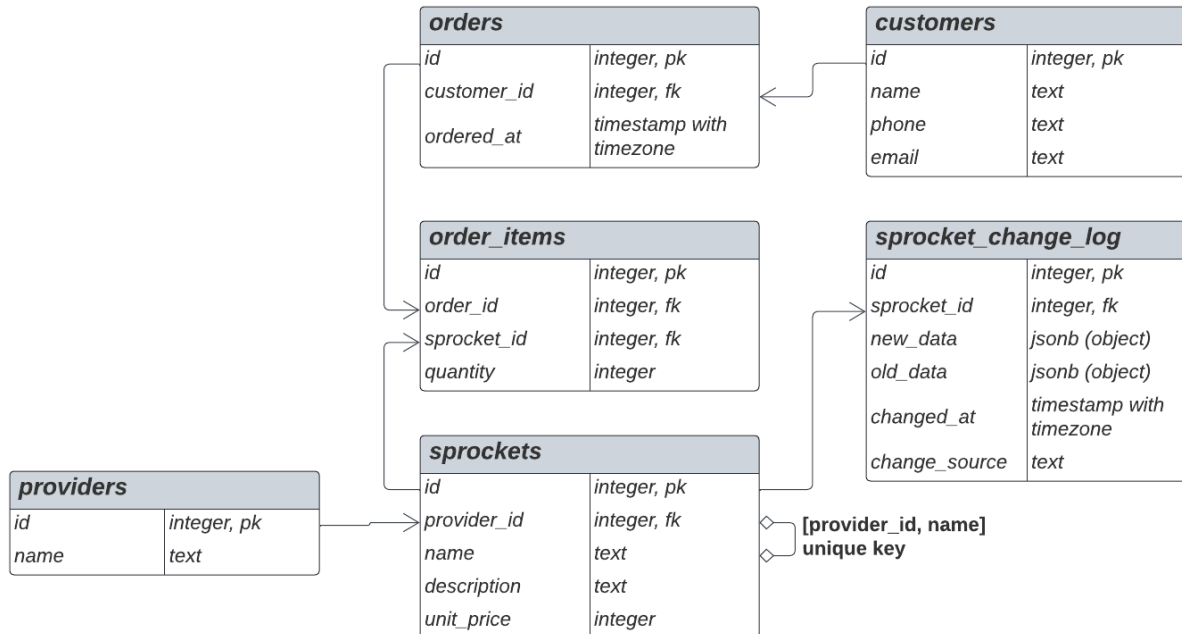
**orders**

| id | integer, pk |
|---|---|
| customer_id | integer, fk |
| ordered_at | timestamp with timezone |

**customers**

| id | integer, pk |
|---|---|
| name | text |
| phone | text |
| email | text |

**order_items**

| id | integer, pk |
|---|---|
| order_id | integer, fk |
| sprocket_id | integer, fk |
| quantity | integer |

**sprocket_change_log**

| id | integer, pk |
|---|---|
| sprocket_id | integer, fk |
| new_data | jsonb (object) |
| old_data | jsonb (object) |
| changed_at | timestamp with timezone |
| change_source | text |

**providers**

| id | integer, pk |
|---|---|
| name | text |

**sprockets**

| id | integer, pk |
|---|---|
| provider_id | integer, fk |
| name | text |
| description | text |
| unit_price | integer |

[provider_id, name] unique key